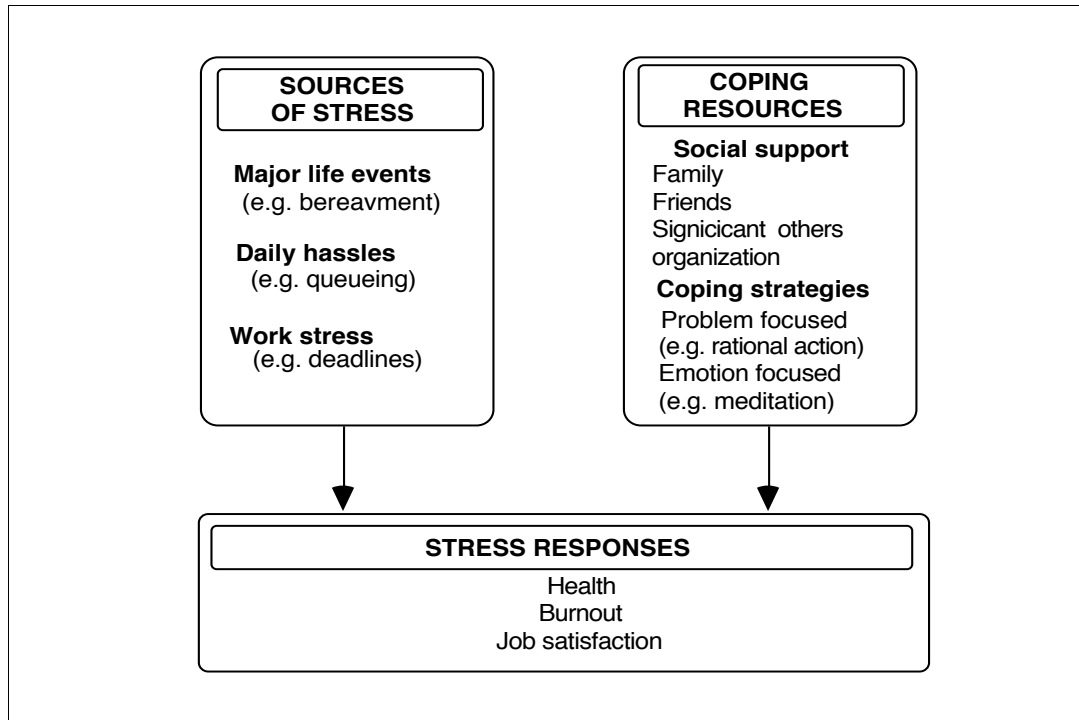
SOURCES OF STRESS

Major life events
(e.g. bereavment)

Daily hassles
(e.g. queueing)

Work stress
(e.g. deadlines)

COPING RESOURCES

Social support
Family
Friends
Signicicant others
organization

Coping strategies
Problem focused
(e.g. rational action)
Emotion focused
(e.g. meditation)

STRESS RESPONSES

Health
Burnout
Job satisfaction